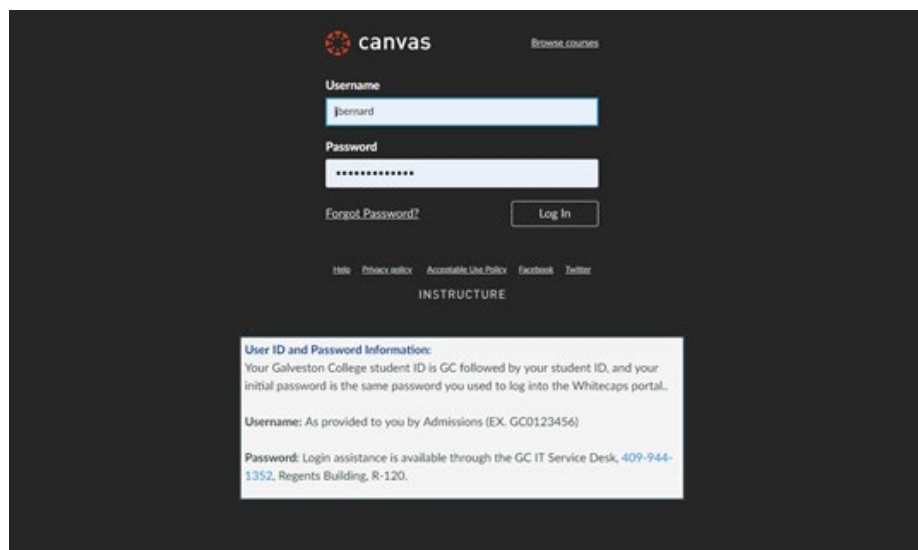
canvas

Browse courses

Username

jbernard

Password

••••••••••••••

Forgot Password?

Log In

Help Privacy policy Acceptable Use Policy Facebook Twitter

INSTRUCTURE

User ID and Password Information:
Your Galveston College student ID is GC followed by your student ID, and your initial password is the same password you used to log into the Whitecaps portal..

Username: As provided to you by Admissions (EX. GC0123456)

Password: Login assistance is available through the GC IT Service Desk, 409-944-1352, Regents Building, R-120.